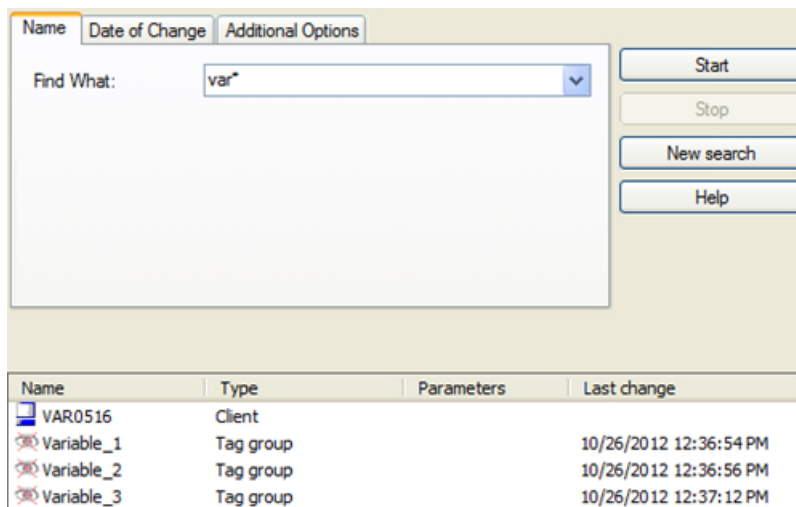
Name | Date of Change | Additional Options

Find What: var*

Start
Stop
New search
Help

| Name | Type | Parameters | Last change |
|---|---|---|---|
| VAR0516 | Client | | |
| Variable_1 | Tag group | | 10/26/2012 12:36:54 PM |
| Variable_2 | Tag group | | 10/26/2012 12:36:56 PM |
| Variable_3 | Tag group | | 10/26/2012 12:37:12 PM |